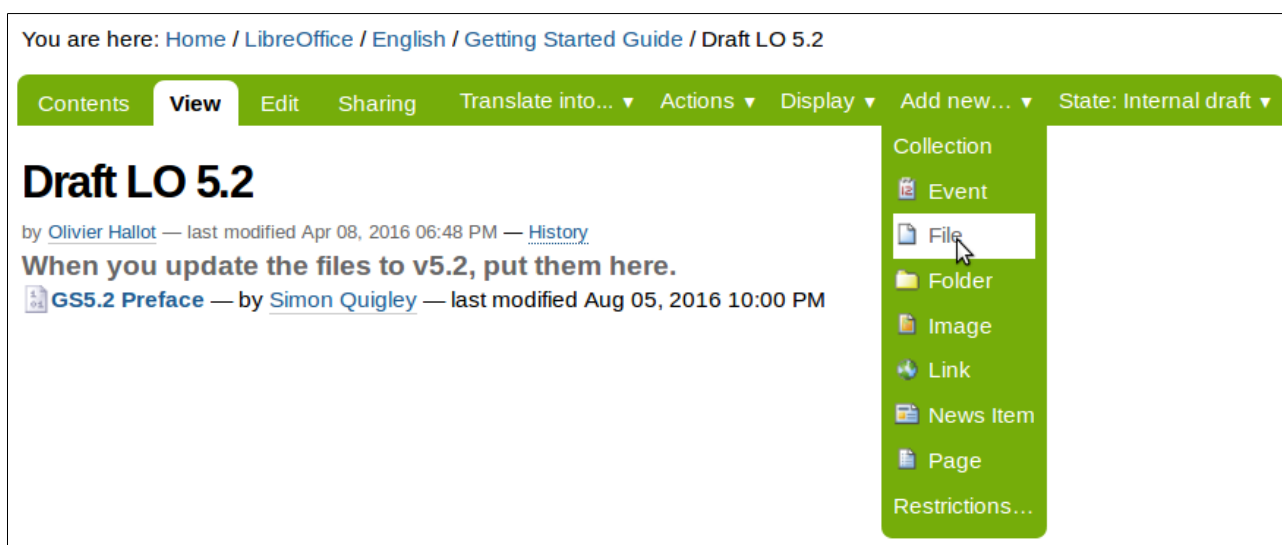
You are here: Home / LibreOffice / English / Getting Started Guide / Draft LO 5.2

Contents View Edit Sharing Translate into... ▾ Actions ▾ Display ▾ Add new... ▾ State: Internal draft ▾

Collection
Event
File
Folder
Image
Link
News Item
Page
Restrictions...

# Draft LO 5.2

by Olivier Hallot — last modified Apr 08, 2016 06:48 PM — History

When you update the files to v5.2, put them here.

GS5.2 Preface — by Simon Quigley — last modified Aug 05, 2016 10:00 PM